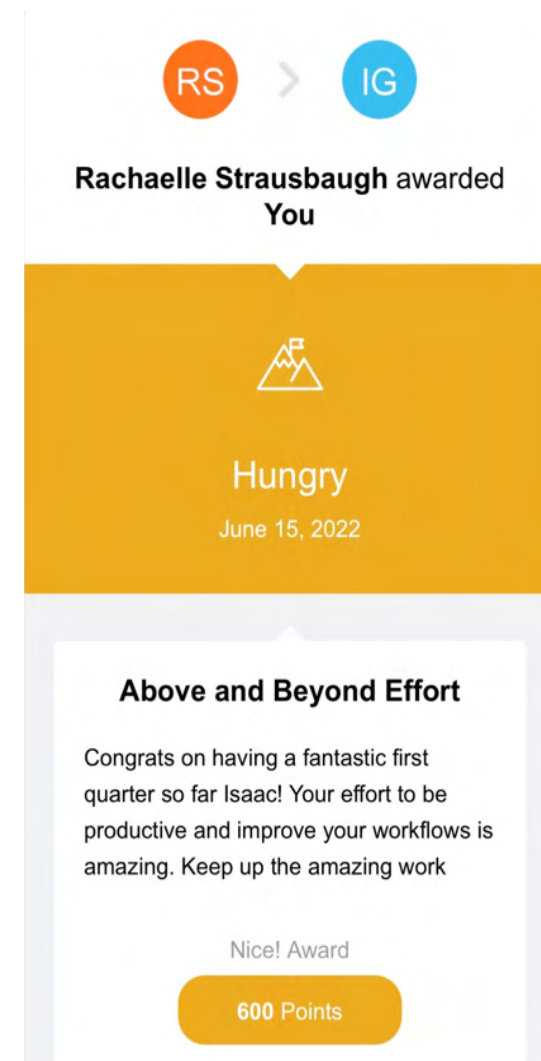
RS

IG

Rachaelle Strausbaugh awarded You

Hungry

June 15, 2022

Above and Beyond Effort

Congrats on having a fantastic first quarter so far Isaac! Your effort to be productive and improve your workflows is amazing. Keep up the amazing work

Nice! Award

600 Points